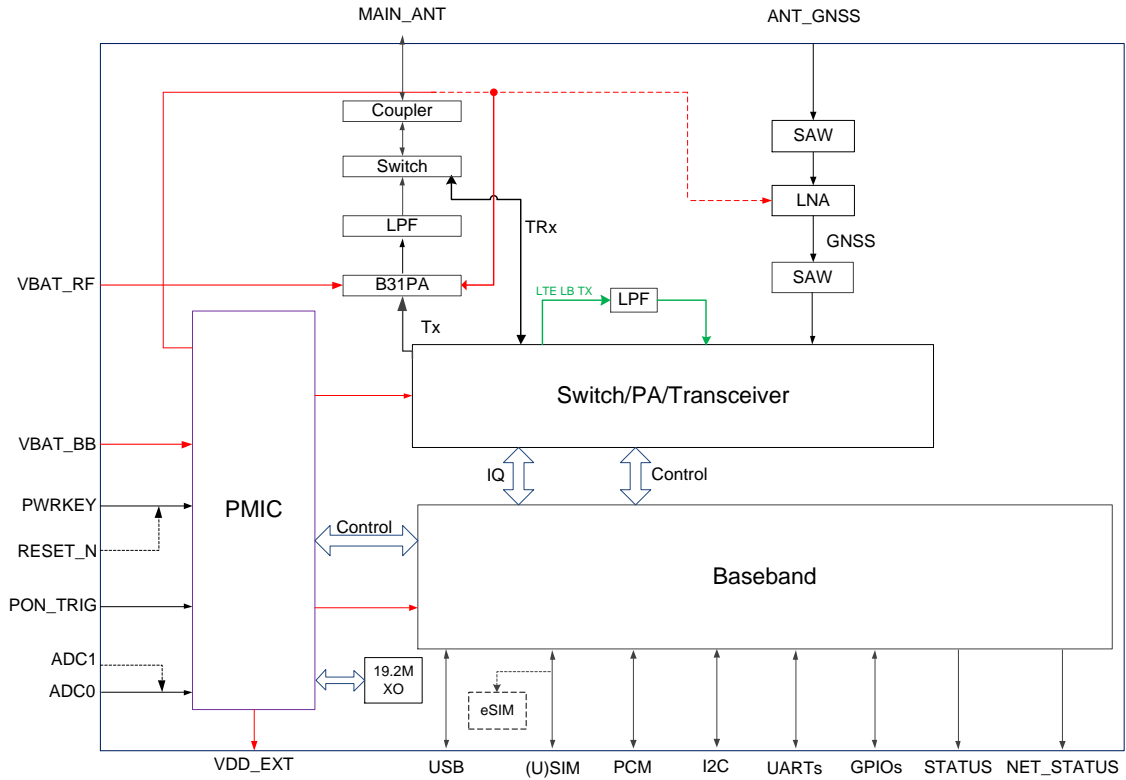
MAIN_ANT

ANT_GNSS

Coupler

Switch

LPF

B31PA

SAW

LNA

GNSS

SAW

TRx

Tx

LTE LB TX

LPF

VBAT_RF

Switch/PA/Transceiver

VBAT_BB

PWRKEY

RESET_N

PON_TRIG

ADC1

ADC0

PMIC

IQ

Control

Control

Baseband

19.2M XO

eSIM

VDD_EXT

USB

(U)SIM

PCM

I2C

UARTs

GPIOs

STATUS

NET_STATUS